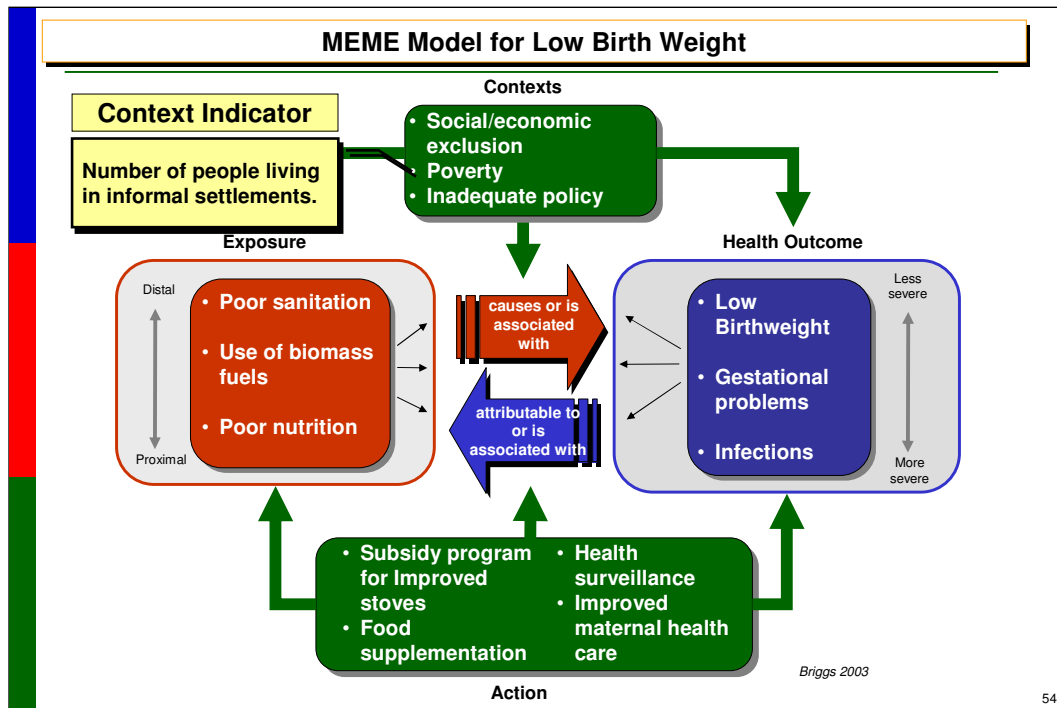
MEME Model for Low Birth Weight

Contexts

Context Indicator

Number of people living in informal settlements.

• Social/economic exclusion
• Poverty
• Inadequate policy

Exposure

Health Outcome

Distal

Proximal

• Poor sanitation
• Use of biomass fuels
• Poor nutrition

causes or is associated with

attributable to or is associated with

Less severe

More severe

• Low Birthweight
• Gestational problems
• Infections

• Subsidy program for Improved stoves
• Food supplementation
• Health surveillance
• Improved maternal health care

Briggs 2003

Action

54